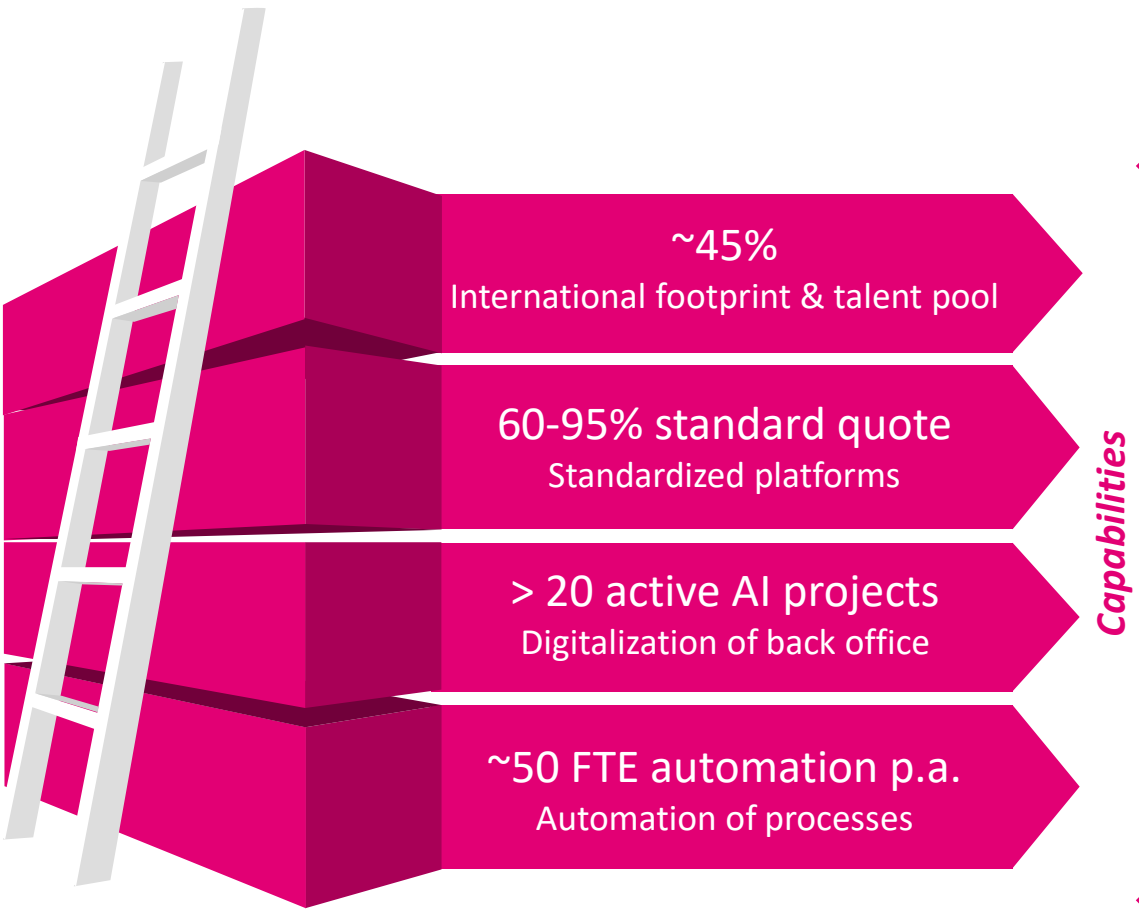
~45%
International footprint & talent pool

60-95% standard quote
Standardized platforms

> 20 active AI projects
Digitalization of back office

~50 FTE automation p.a.
Automation of processes

Capabilities